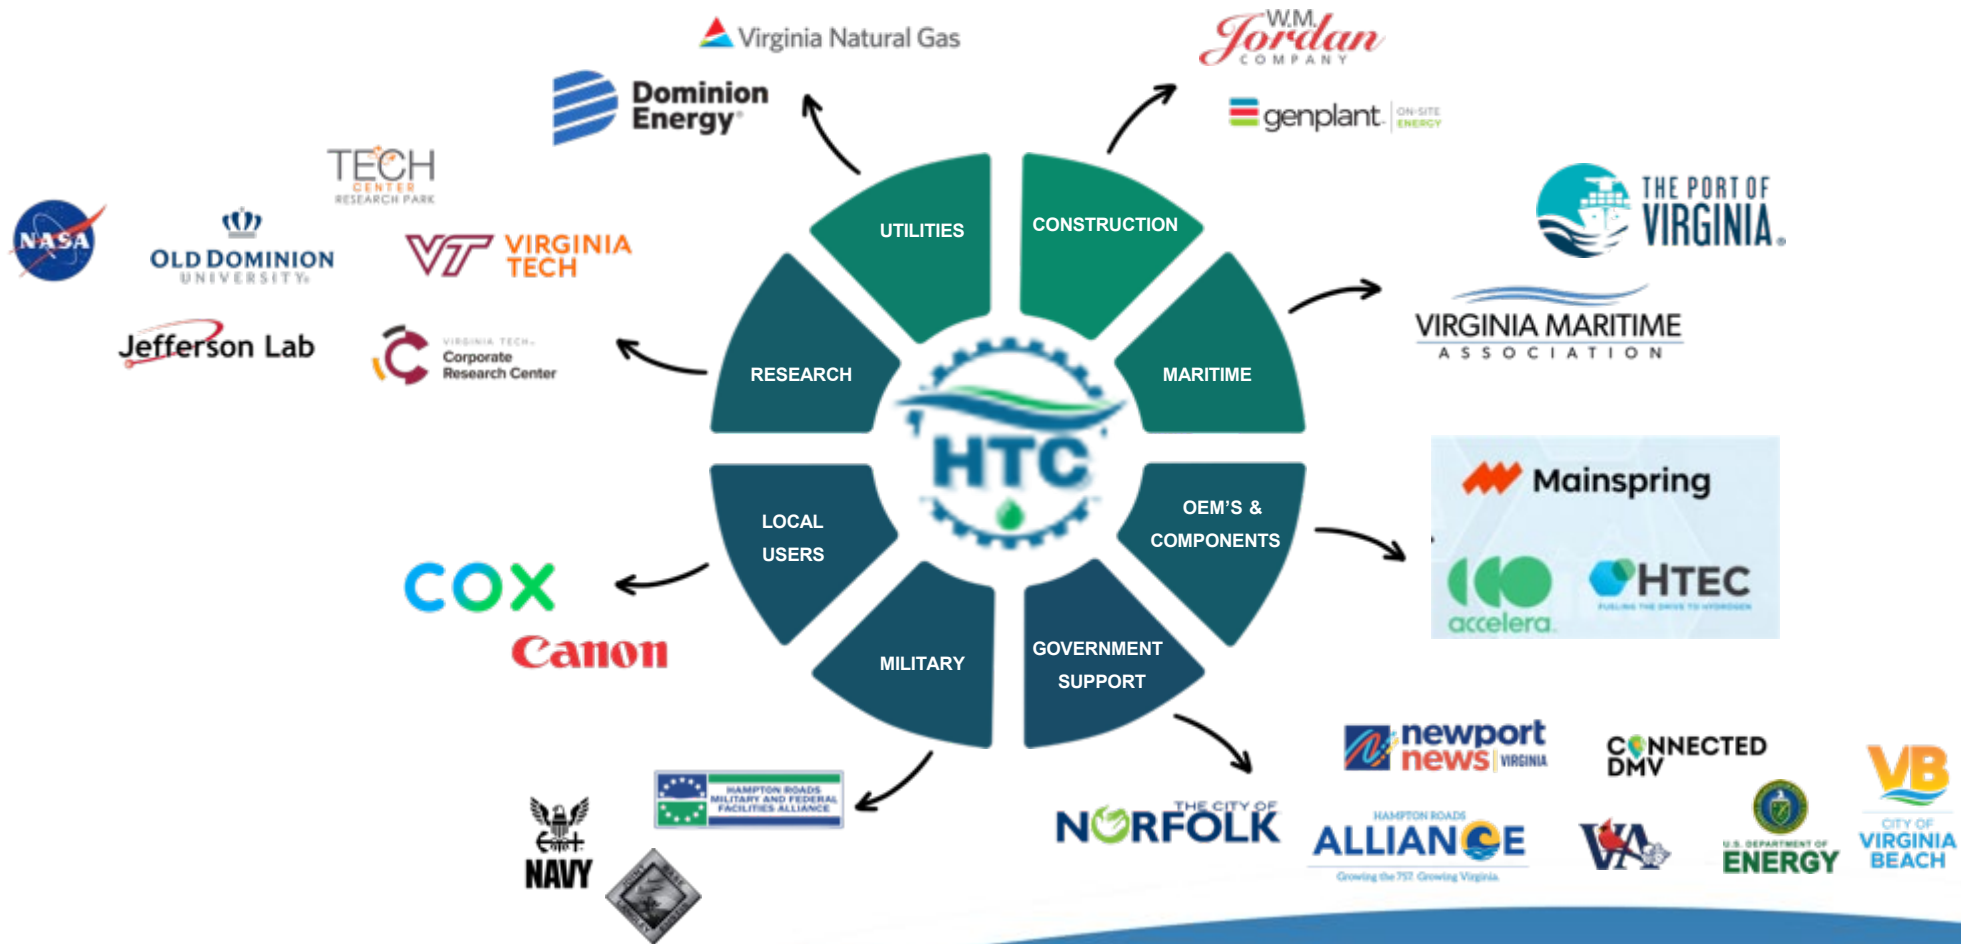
Virginia Natural Gas

W.M. Jordan COMPANY

Dominion Energy

genplant ON-SITE ENERGY

TECH CENTER RESEARCH PARK

THE PORT OF VIRGINIA

NASA

OLD DOMINION UNIVERSITY

VT VIRGINIA TECH

UTILITIES

CONSTRUCTION

RESEARCH

MARITIME

VIRGINIA MARITIME ASSOCIATION

Jefferson Lab

VIRGINIA TECH Corporate Research Center

HTC

LOCAL USERS

OEM'S & COMPONENTS

Mainspring

accelera

HTEC

COX

Canon

MILITARY

GOVERNMENT SUPPORT

newport news VIRGINIA

CONNECTED DMV

NAVY

HAMPTON ROADS MILITARY AND FEDERAL FACILITIES ALLIANCE

THE CITY OF NORFOLK

HAMPTON ROADS ALLIANCE Growing the 757. Growing Virginia.

VA

U.S. DEPARTMENT OF ENERGY

VB CITY OF VIRGINIA BEACH